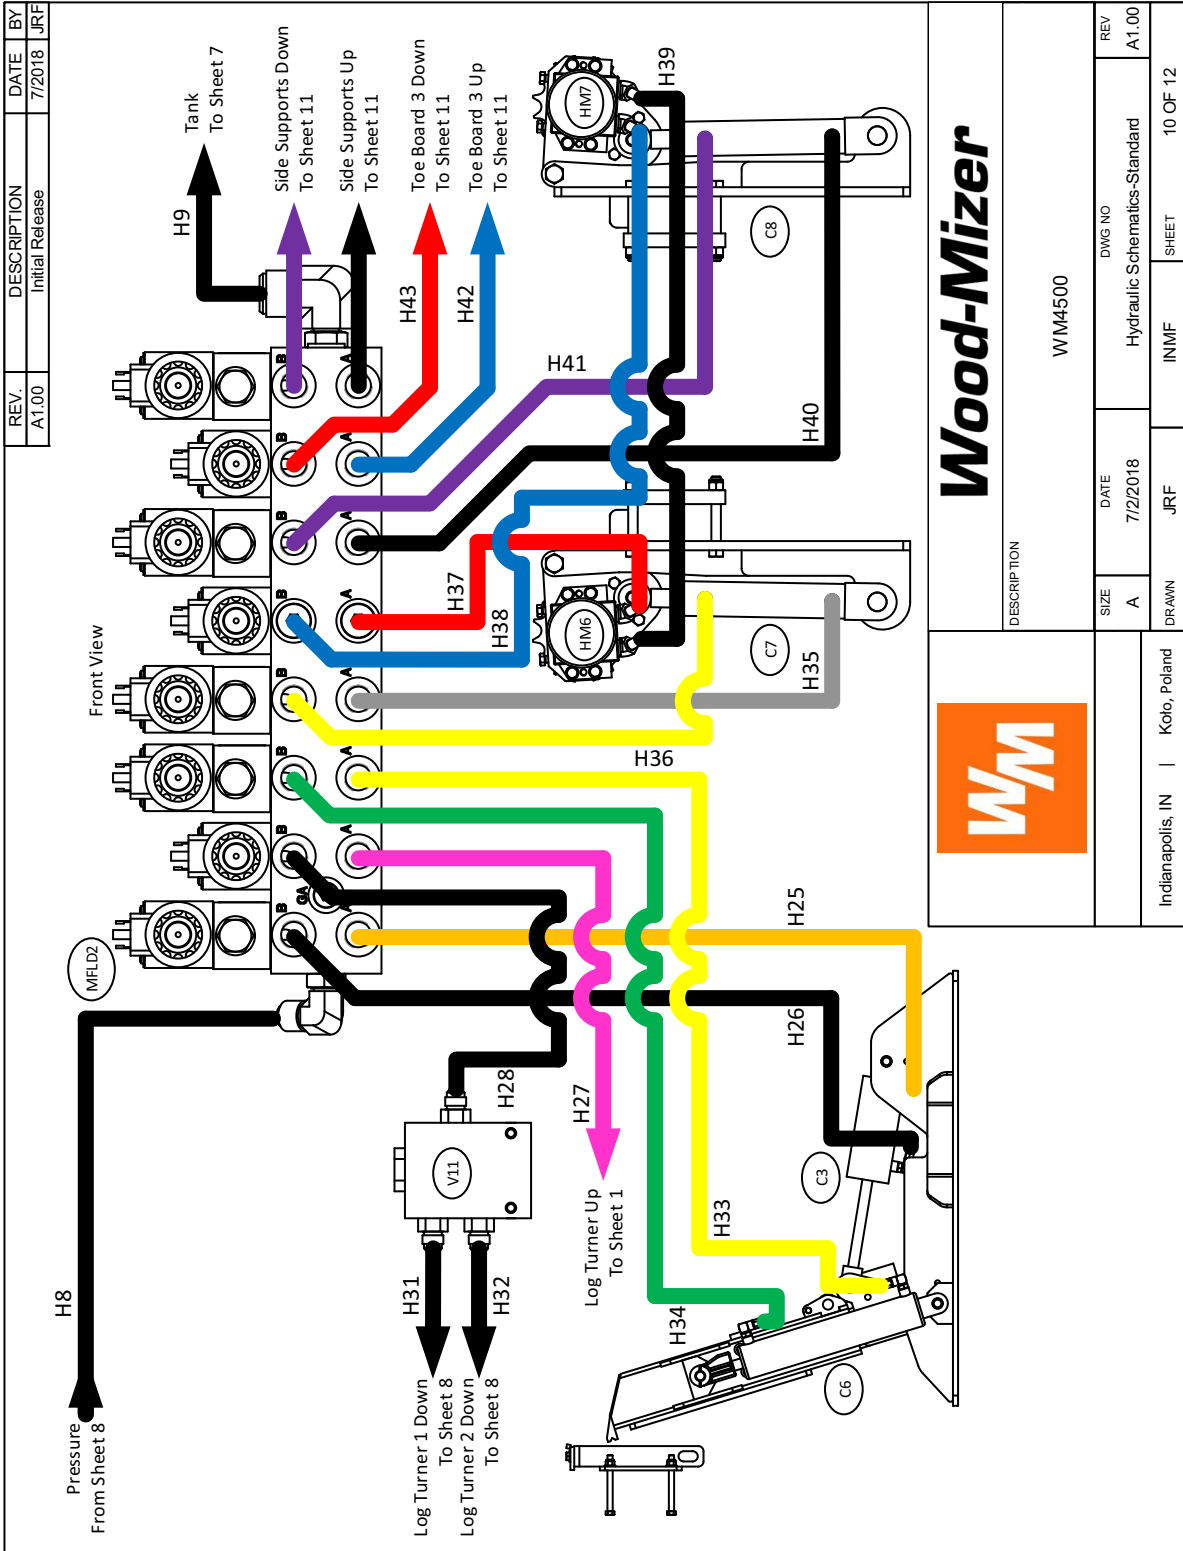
| REV. | DESCRIPTION | DATE | BY |
|---|---|---|---|
| A1.00 | Initial Release | 7/2018 | JRF |

Tank
To Sheet 7

H9

Side Supports Down
To Sheet 11

Side Supports Up
To Sheet 11

Toe Board 3 Down
To Sheet 11

Toe Board 3 Up
To Sheet 11

H43

H42

H41

H40

H39

HM7

C8

H37

H38

HM6

C7

H35

H36

Front View

MFLD2

H25

H26

H28

H27

V11

C3

H33

H34

C6

H31

H32

H8

Pressure
From Sheet 8

Log Turner 1 Down
To Sheet 8

Log Turner 2 Down
To Sheet 8

Log Turner Up
To Sheet 1

B A B A B A B A B A B A B A B A GA

Wood-Mizer

WM

WM4500

DESCRIPTION

| SIZE | DWG NO | REV |
|---|---|---|
| A | Hydraulic Schematics-Standard | A1.00 |

| DRAWN | DATE | INMF | SHEET |
|---|---|---|---|
| JRF | 7/2/2018 | | 10 OF 12 |

Indianapolis, IN | Kolo, Poland